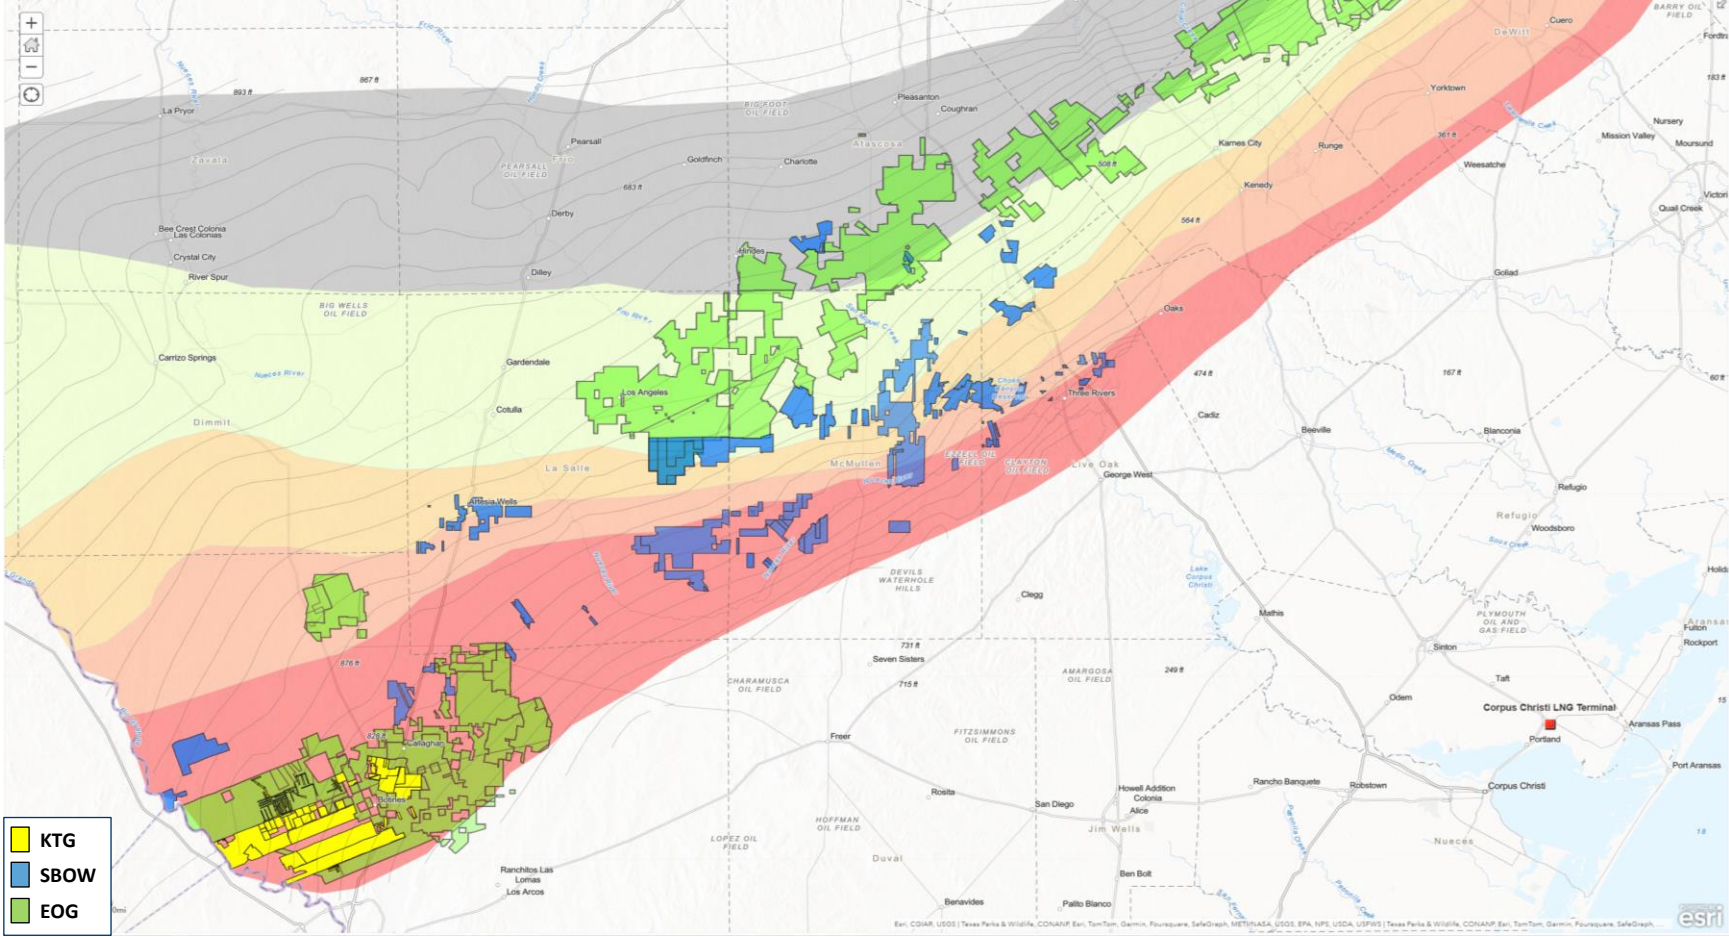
+
−
Frio River
867 ft
893 ft
La Pryor
BIG FOOT OIL FIELD
Pleasanton
Coughran
Pearsall
Zavala
PEARSALL OIL FIELD
Frio
Goldfinch
Charlotte
Atascosa
683 ft
Derby
Bee Crest Colonia
Las Colonias
Crystal City
River Spur
Dilley
BIG WELLS OIL FIELD
Frio River
Carrizo Springs
Nueces River
Gardendale
Los Angeles
Cotulla
Dimmit
La Salle
McMullen
Artesia Wells
DEVILS WATERHOLE HILLS
876 ft
731 ft
Seven Sisters
715 ft
CHARAMUSCA OIL FIELD
826 ft
Callaghan
Freer
Bruni
Rosita
LOPEZ OIL FIELD
HOFFMAN OIL FIELD
Duval
Ranchitos Las Lomas
Los Arcos
Benavides
Palito Blanco
Ben Bolt
Jim Wells
San Diego
Howell Addition Colonia
Alice
FITZSIMMONS OIL FIELD
AMARGOSA OIL FIELD
249 ft
Clegg
Mathis
Lake Corpus Christi
Live Oak
George West
EZZELL OIL FIELD
CLAYTON OIL FIELD
Three Rivers
474 ft
Cadiz
Beeville
Oaks
564 ft
Kenedy
Karnes City
Runge
508 ft
Yorktown
361 ft
DeWitt
Cuero
BARRY OIL FIELD
Fordtran
183 ft
Nursery
Mission Valley
Moursund
Weesatche
Victoria
Quail Creek
Goliad
167 ft
60 ft
Blanconia
Refugio
Refugio
Woodsboro
PLYMOUTH OIL AND GAS FIELD
Sinton
Taft
Odem
Corpus Christi LNG Terminal
Portland
Aransas Pass
Rockport
Fulton
Port Aransas
Corpus Christi
Robstown
Rancho Banquete
Nueces
KTG
SBOW
EOG
Esri, CGIAR, USGS | Texas Parks & Wildlife, CONANP, Esri, TomTom, Garmin, Foursquare, SafeGraph, METI/NASA, USGS, EPA, NPS, USDA, USFWS | Texas Parks & Wildlife, CONANP, Esri, TomTom, Garmin, Foursquare, SafeGraph
esri